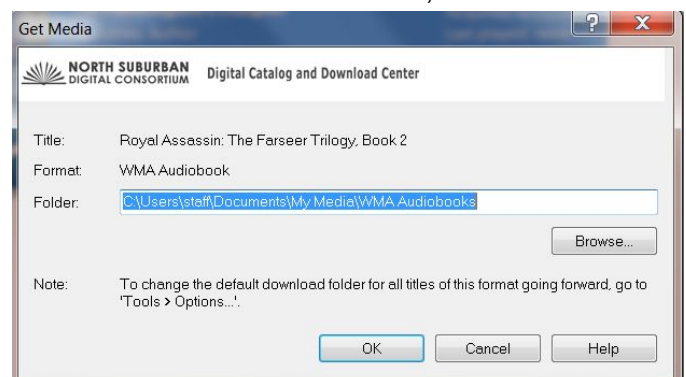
Get Media

?

X

NORTH SUBURBAN DIGITAL CONSORTIUM

Digital Catalog and Download Center

Title: Royal Assassin: The Farseer Trilogy, Book 2

Format: WMA Audiobook

Folder: C:\Users\staff\Documents\My Media\WMA Audiobooks

Browse...

Note: To change the default download folder for all titles of this format going forward, go to 'Tools > Options...'.

OK

Cancel

Help